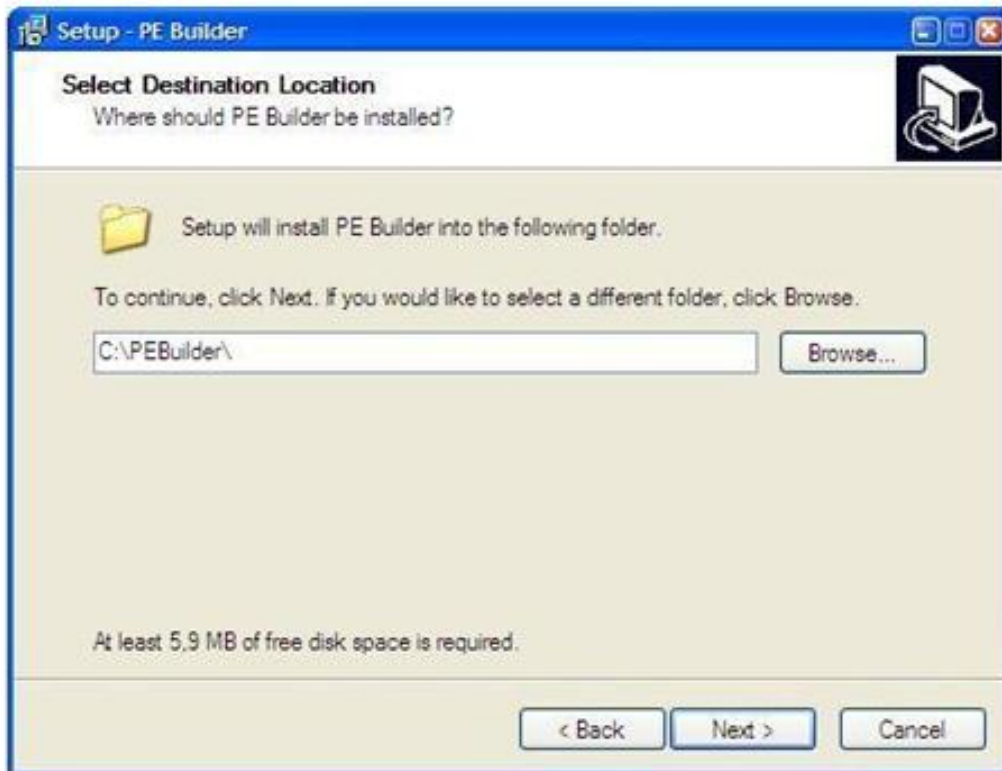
Setup - PE Builder

Select Destination Location
Where should PE Builder be installed?

Setup will install PE Builder into the following folder.

To continue, click Next. If you would like to select a different folder, click Browse.

C:\PEBuilder\

Browse...

At least 5,9 MB of free disk space is required.

< Back

Next >

Cancel